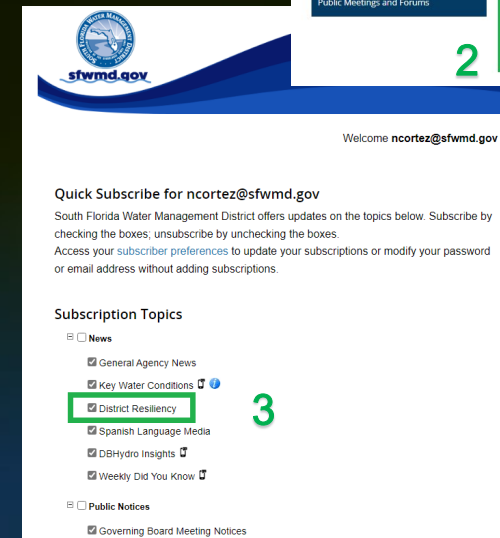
South Florida Water Management District

sfwmd.gov

Public Meetings and Forums

2

Welcome ncortez@sfwmd.gov

Quick Subscribe for ncortez@sfwmd.gov

South Florida Water Management District offers updates on the topics below. Subscribe by checking the boxes; unsubscribe by unchecking the boxes.
Access your subscriber preferences to update your subscriptions or modify your password or email address without adding subscriptions.

Subscription Topics

News

General Agency News

Key Water Conditions

District Resiliency

3

Spanish Language Media

DBHydro Insights

Weekly Did You Know

Public Notices

Governing Board Meeting Notices